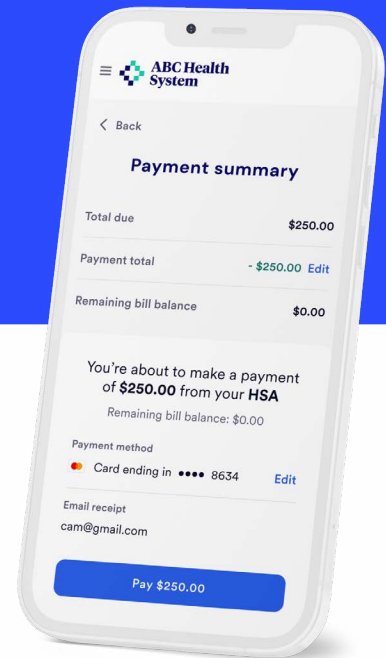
ABC Health System

< Back

Payment summary

| Total due | $250.00 |
|---|---|
| Payment total | - $250.00 Edit |
| Remaining bill balance | $0.00 |

You're about to make a payment of **$250.00** from your **HSA**

Remaining bill balance: $0.00

Payment method

Card ending in •••• 8634 Edit

Email receipt

cam@gmail.com

Pay $250.00